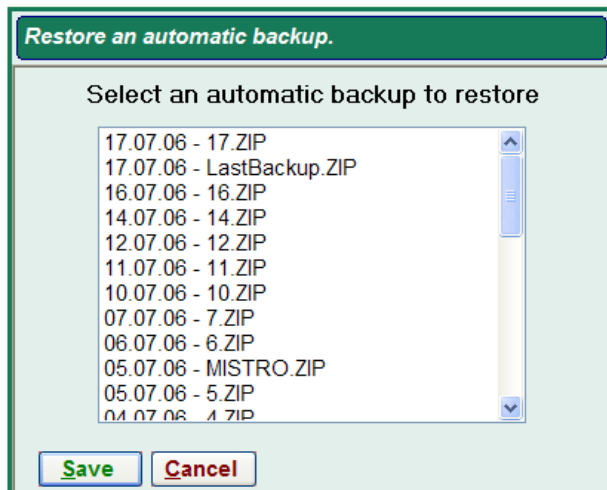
Restore an automatic backup.

Select an automatic backup to restore

17.07.06 - 17.ZIP
17.07.06 - LastBackup.ZIP
16.07.06 - 16.ZIP
14.07.06 - 14.ZIP
12.07.06 - 12.ZIP
11.07.06 - 11.ZIP
10.07.06 - 10.ZIP
07.07.06 - 7.ZIP
06.07.06 - 6.ZIP
05.07.06 - MISTRO.ZIP
05.07.06 - 5.ZIP
04.07.06 - 4.ZIP

Save
Cancel